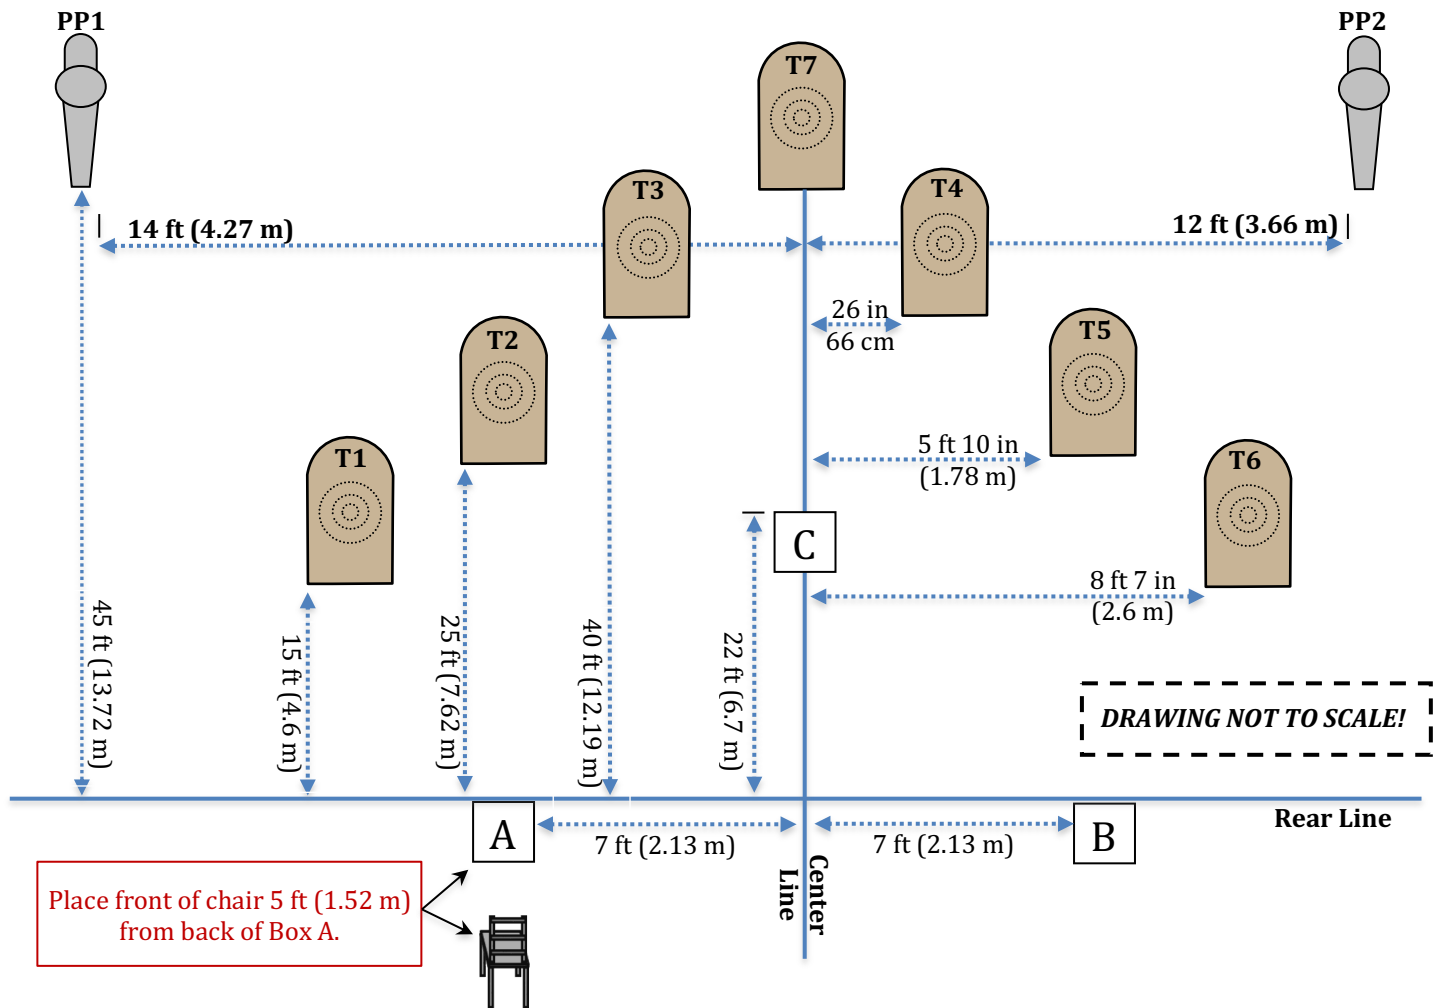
PP1

PP2

T7

T3

T4

14 ft (4.27 m)

12 ft (3.66 m)

26 in
66 cm

T2

T5

T1

5 ft 10 in
(1.78 m)

T6

C

8 ft 7 in
(2.6 m)

45 ft (13.72 m)

15 ft (4.6 m)

25 ft (7.62 m)

40 ft (12.19 m)

22 ft (6.7 m)

DRAWING NOT TO SCALE!

A

7 ft (2.13 m)

7 ft (2.13 m)

B

Rear Line

Center Line

Place front of chair 5 ft (1.52 m) from back of Box A.